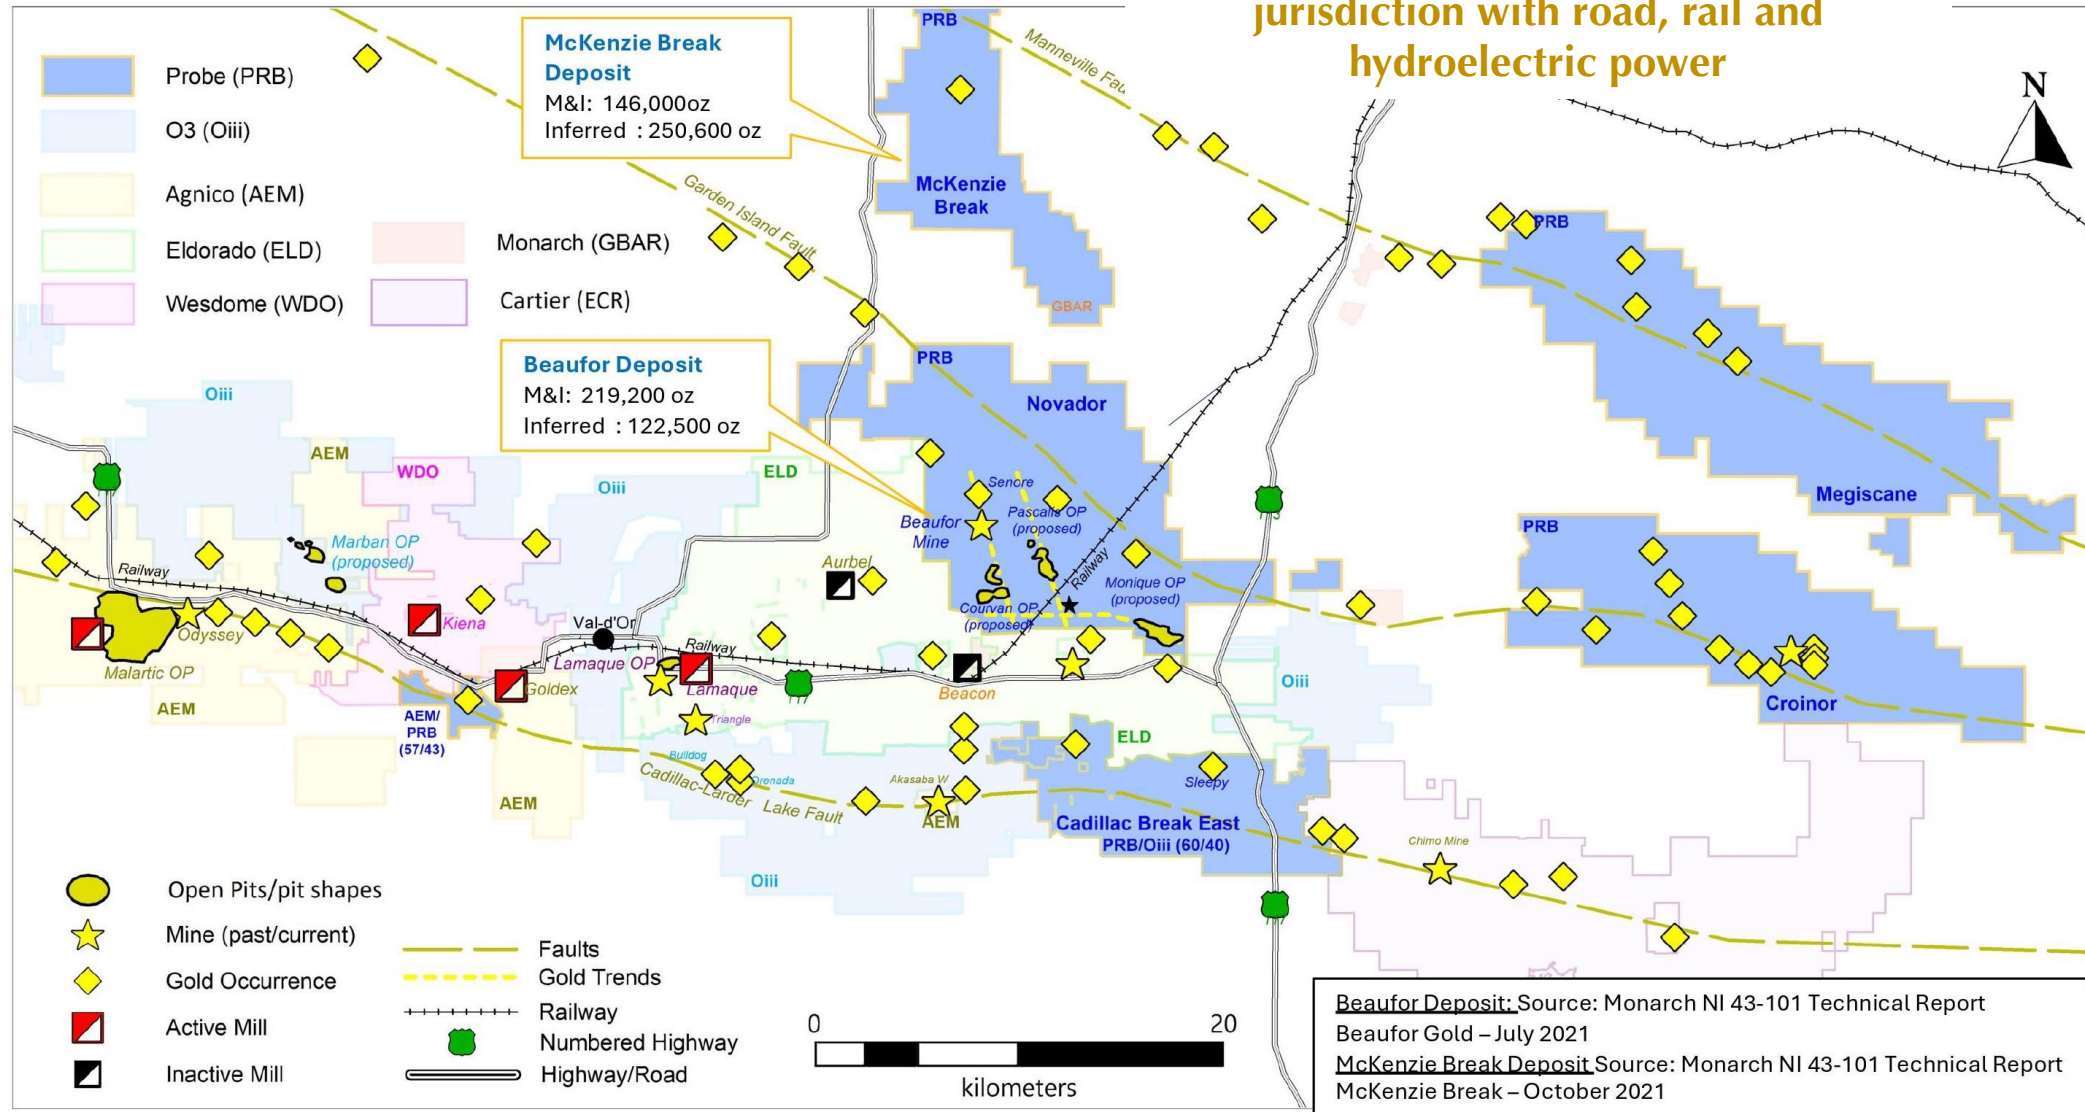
jurisdiction with road, rail and hydroelectric power

Probe (PRB)
O3 (Oiii)
Agnico (AEM)
Eldorado (ELD)
Monarch (GBAR)
Wesdome (WDO)
Cartier (ECR)

McKenzie Break Deposit
M&I: 146,000oz
Inferred : 250,600 oz

Beaufor Deposit
M&I: 219,200 oz
Inferred : 122,500 oz

N

PRB
Manneville Fau
McKenzie Break
GBAR
Garden Island Fault
PRB
Novador
PRB
Megiscane
PRB
Croinor
Oiii
AEM
WDO
Oiii
ELD
Senore
Pascalis OP (proposed)
Beaufor Mine
Railway
Marban OP (proposed)
Aurbel
Monique OP (proposed)
Courvan OP (proposed)
Railway
Odyssey
Kiena
Val-d'Or
Railway
Lamaque OP
Lamaque
Malartic OP
Goldex
Beacon
Oiii
AEM
AEM/ PRB (57/43)
Triangle
Bulldog
Orenada
Akasaba W
ELD
Sleepy
Cadillac-Larder Lake Fault
AEM
AEM
Cadillac Break East
PRB/Oiii (60/40)
Chimo Mine
Oiii

Open Pits/pit shapes
Mine (past/current)
Gold Occurrence
Active Mill
Inactive Mill
Faults
Gold Trends
Railway
Numbered Highway
Highway/Road
0
20
kilometers

Beaufor Deposit: Source: Monarch NI 43-101 Technical Report Beaufor Gold – July 2021
McKenzie Break Deposit Source: Monarch NI 43-101 Technical Report McKenzie Break – October 2021